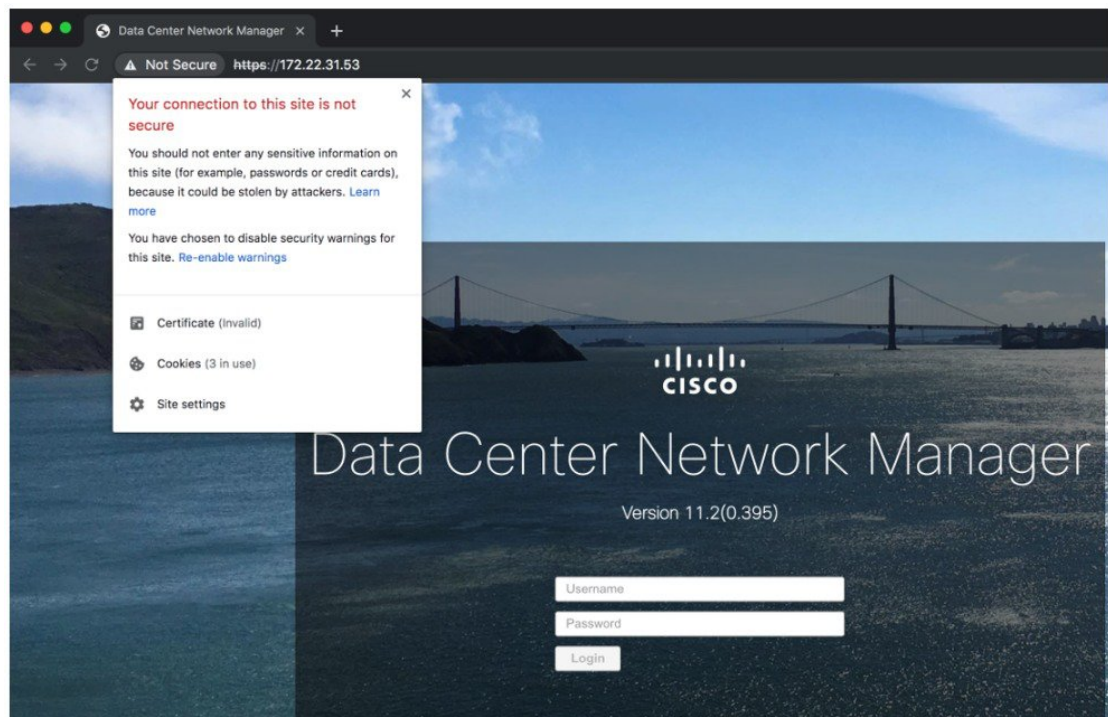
Data Center Network Manager ×
+
Not Secure https://172.22.31.53

Your connection to this site is not secure
×

You should not enter any sensitive information on this site (for example, passwords or credit cards), because it could be stolen by attackers. Learn more

You have chosen to disable security warnings for this site. Re-enable warnings

Certificate (Invalid)

Cookies (3 in use)

Site settings

cisco

Data Center Network Manager

Version 11.2(0.395)

Username

Password

Login